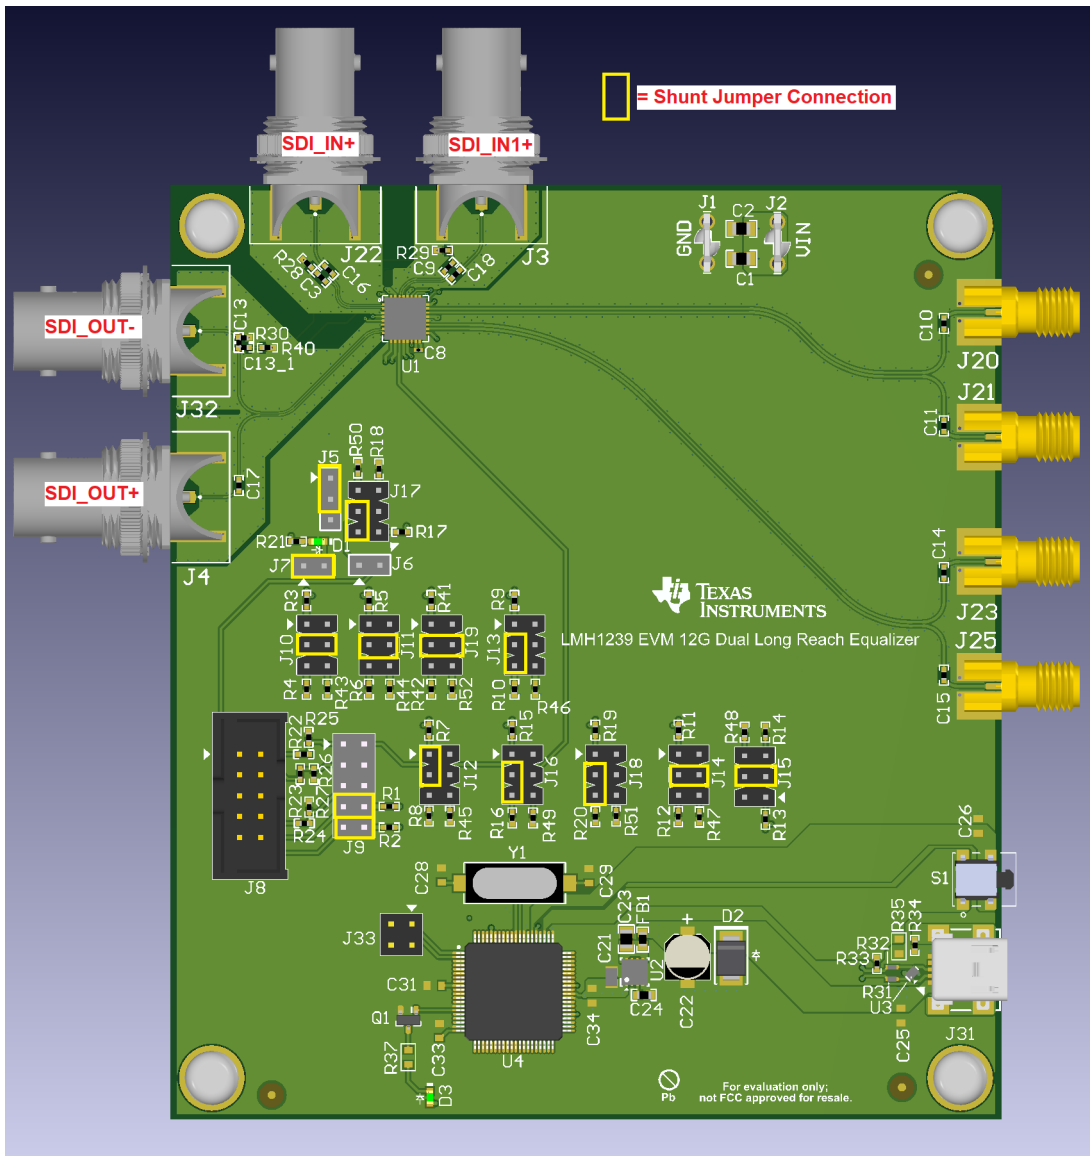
= Shunt Jumper Connection

SDI_IN+
SDI_IN1+

J22
J3
R28 C3 C16
R29 C9 C18

GND J1 C2 J2 VIN
C1

SDI_OUT-
C13 R30 R40
C13_1
J32

U1 C8

C10
J20
J21
C11

SDI_OUT+
C17
J4

J5 R50 R18
J17
R17
R21 D1
J7 J6

C14
J23

TEXAS INSTRUMENTS

LMH1239 EVM 12G Dual Long Reach Equalizer

J25
C15

R3 R5 R41 R9
J10 J11 J19 J13
R4 R43 R6 R44 R42 R52 R10 R46

R22 R25
R23 R26 R27 R24
R1 R2
J9
J8

R7 J12 R8 R45
R15 J16 R16 R49
R19 J18 R20 R51
R11 J14 R12 R47
R48 R14 J15 R13

C26
S1

Y1
C28 C29

J33
C31
Q1
R37 C33
D3

C23 FB1
C21 U2
C24 C22
D2
C34
U4

R35 R34
R32
R33
R31
U3
J31
C25

Pb
For evaluation only; not FCC approved for resale.